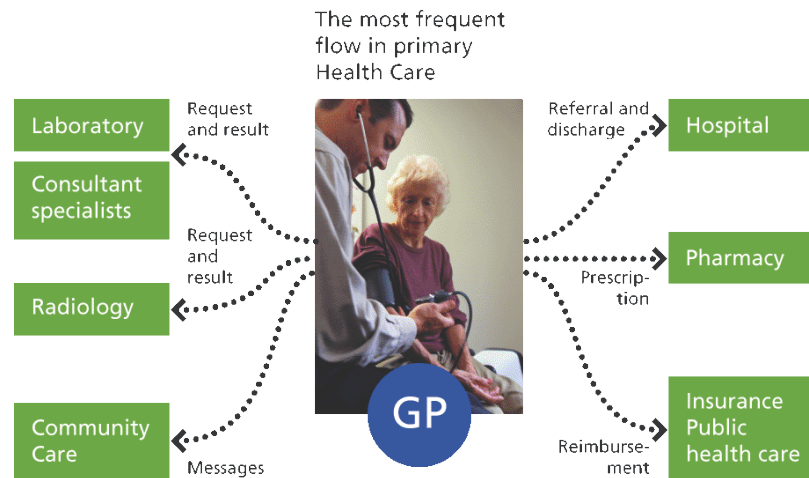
The most frequent flow in primary Health Care

Laboratory

Request and result

Consultant specialists

Request and result

Radiology

Community Care

Messages

Referral and discharge

Hospital

Pharmacy

Prescription

Insurance Public health care

Reimbursement

GP